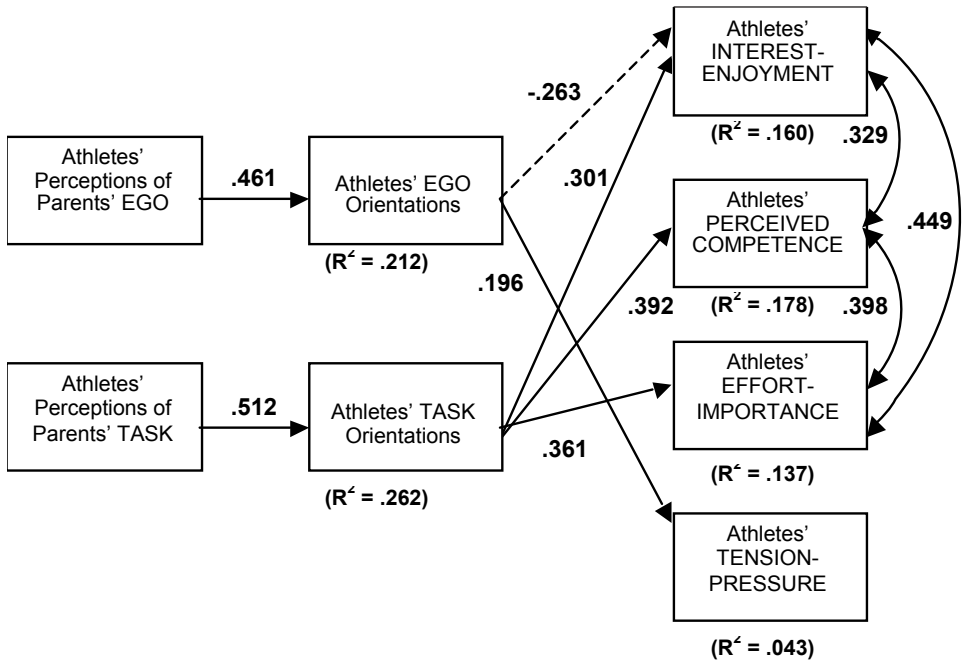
Athletes' Perceptions of Parents' EGO

.461

Athletes' EGO Orientations

($R^2$ = .212)

Athletes' Perceptions of Parents' TASK

.512

Athletes' TASK Orientations

($R^2$ = .262)

-.263

.301

.196

.392

.361

Athletes' INTEREST-ENJOYMENT

($R^2$ = .160)

.329

Athletes' PERCEIVED COMPETENCE

($R^2$ = .178)

.398

.449

Athletes' EFFORT-IMPORTANCE

($R^2$ = .137)

Athletes' TENSION-PRESSURE

($R^2$ = .043)